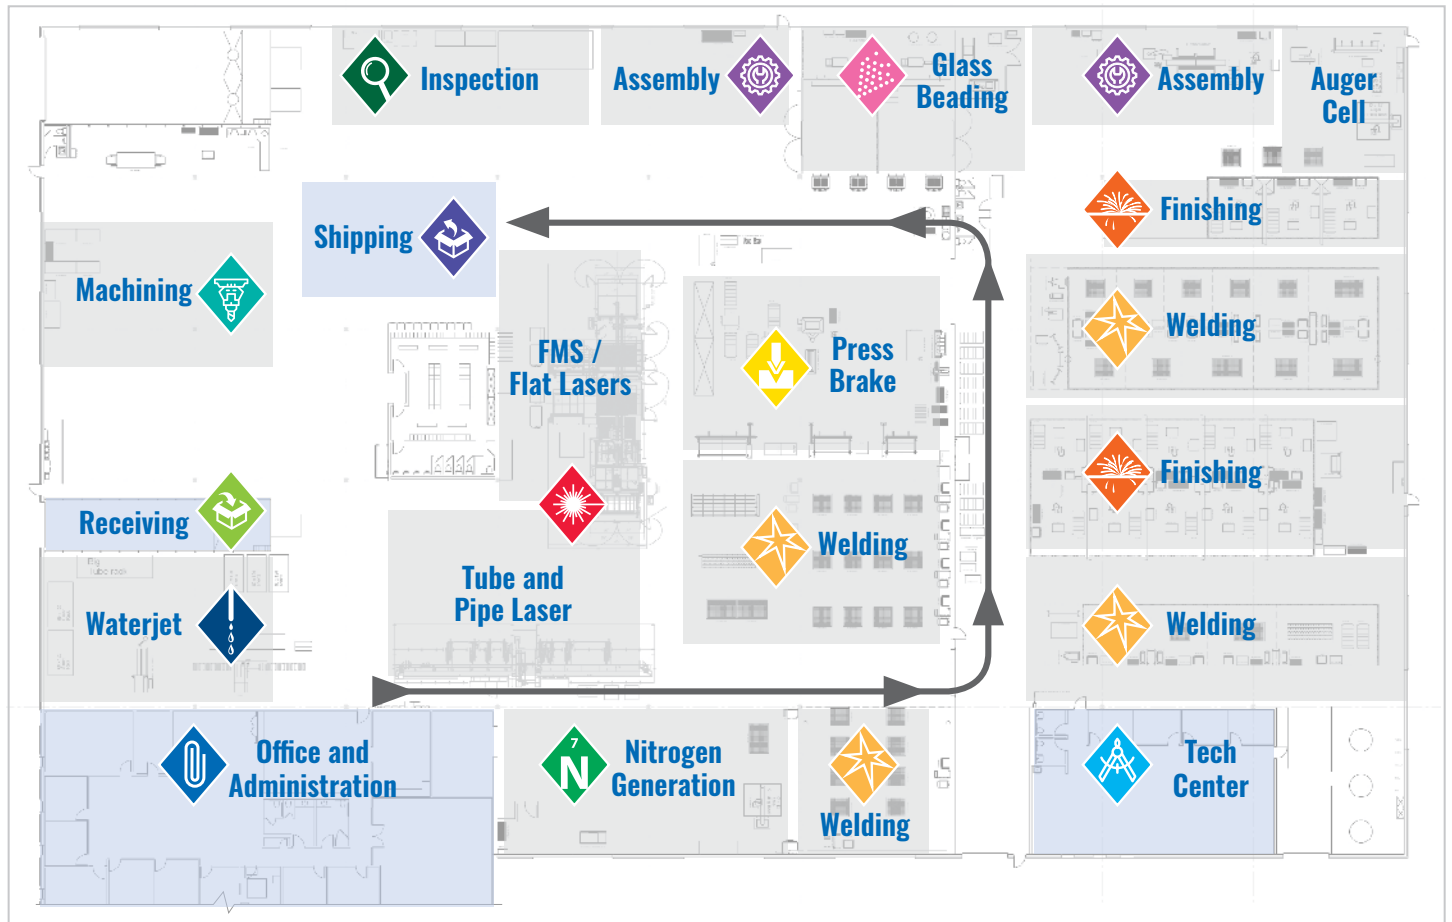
Inspection

Assembly

Glass Beading

Assembly

Auger Cell

Shipping

Machining

Finishing

FMS / Flat Lasers

Press Brake

Welding

Finishing

Receiving

Welding

Tube and Pipe Laser

Waterjet

Welding

Office and Administration

Nitrogen Generation

Welding

Tech Center